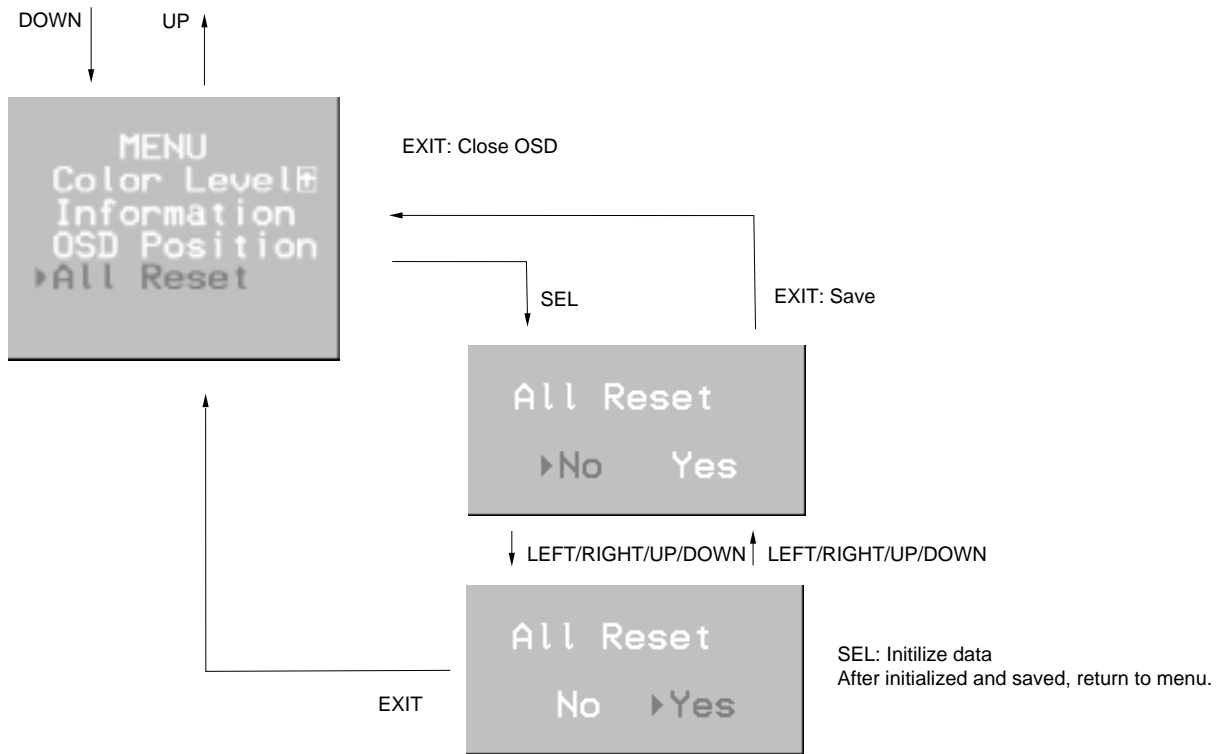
DOWN UP

MENU
Color Level
Information
OSD Position
▸All Reset

EXIT: Close OSD

SEL

EXIT: Save

All Reset
▸No Yes

LEFT/RIGHT/UP/DOWN LEFT/RIGHT/UP/DOWN

All Reset
No ▸Yes

EXIT

SEL: Initilize data
After initialized and saved, return to menu.